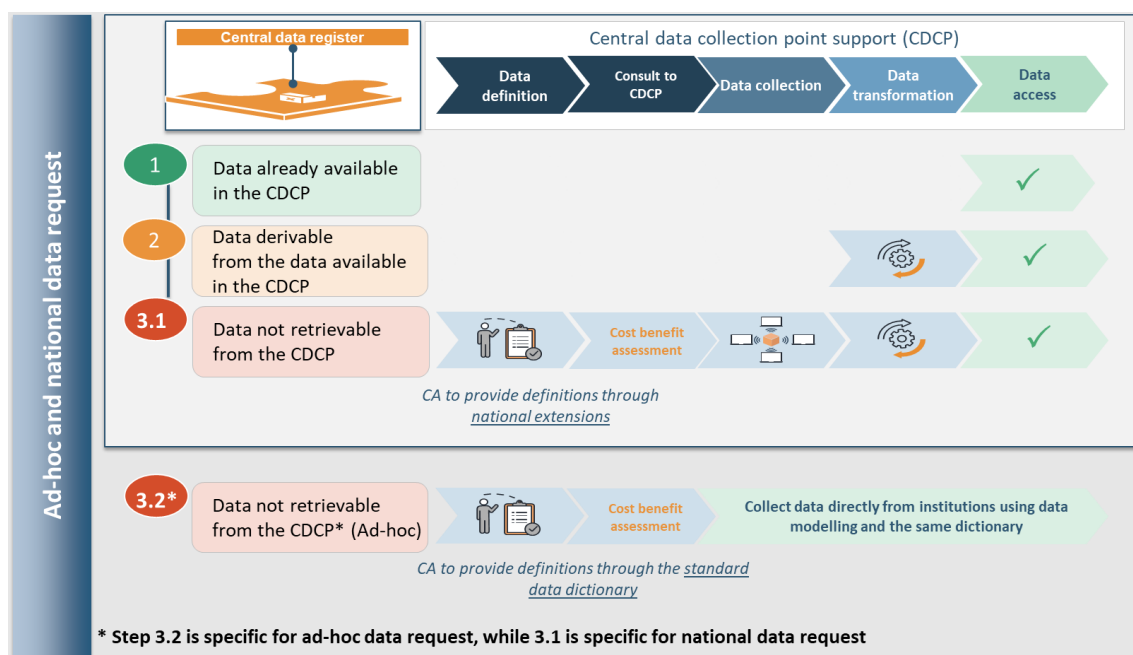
Ad-hoc and national data request

Central data register

Central data collection point support (CDCP)

Data definition

Consult to CDCP

Data collection

Data transformation

Data access

1

Data already available in the CDCP

2

Data derivable from the data available in the CDCP

3.1

Data not retrievable from the CDCP

Cost benefit assessment

CA to provide definitions through national extensions

3.2*

Data not retrievable from the CDCP* (Ad-hoc)

Cost benefit assessment

Collect data directly from institutions using data modelling and the same dictionary

CA to provide definitions through the standard data dictionary

* Step 3.2 is specific for ad-hoc data request, while 3.1 is specific for national data request